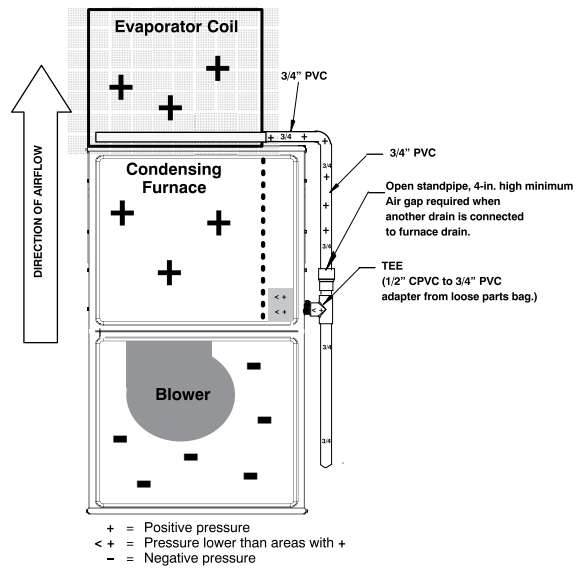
Evaporator Coil

+ + +

3/4" PVC

+ 3/4 +

DIRECTION OF AIRFLOW

Condensing Furnace

+ + +

3/4" PVC

+ + + +

Open standpipe, 4-in. high minimum
Air gap required when another drain is connected to furnace drain.

3/4

< + < +

TEE
(1/2" CPVC to 3/4" PVC adapter from loose parts bag.)

< +

3/4

Blower

3/4

+ = Positive pressure
< + = Pressure lower than areas with +
– = Negative pressure